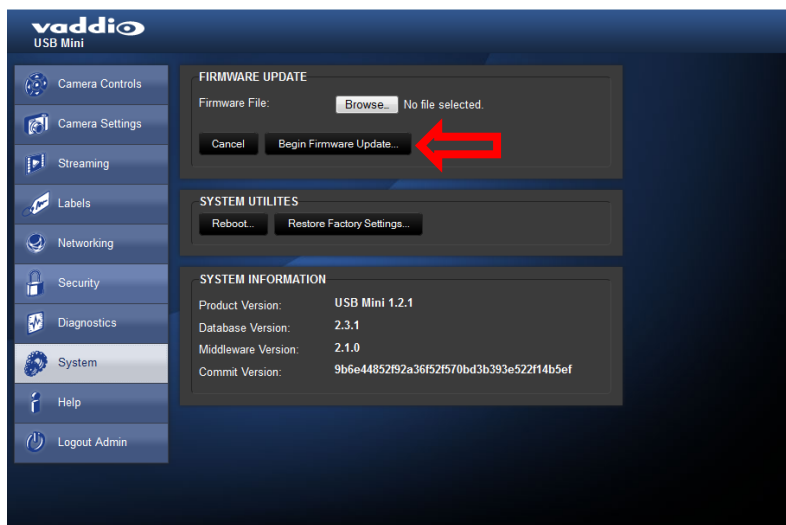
vaddio
USB Mini

Camera Controls
Camera Settings
Streaming
Labels
Networking
Security
Diagnostics
System
Help
Logout Admin

FIRMWARE UPDATE
Firmware File: Browse... No file selected.
Cancel
Begin Firmware Update...

SYSTEM UTILITES
Reboot...
Restore Factory Settings...

SYSTEM INFORMATION

| | |
|---|---|
| Product Version: | USB Mini 1.2.1 |
| Database Version: | 2.3.1 |
| Middleware Version: | 2.1.0 |
| Commit Version: | 9b6e44852f92a36f52f570bd3b393e522f14b5ef |